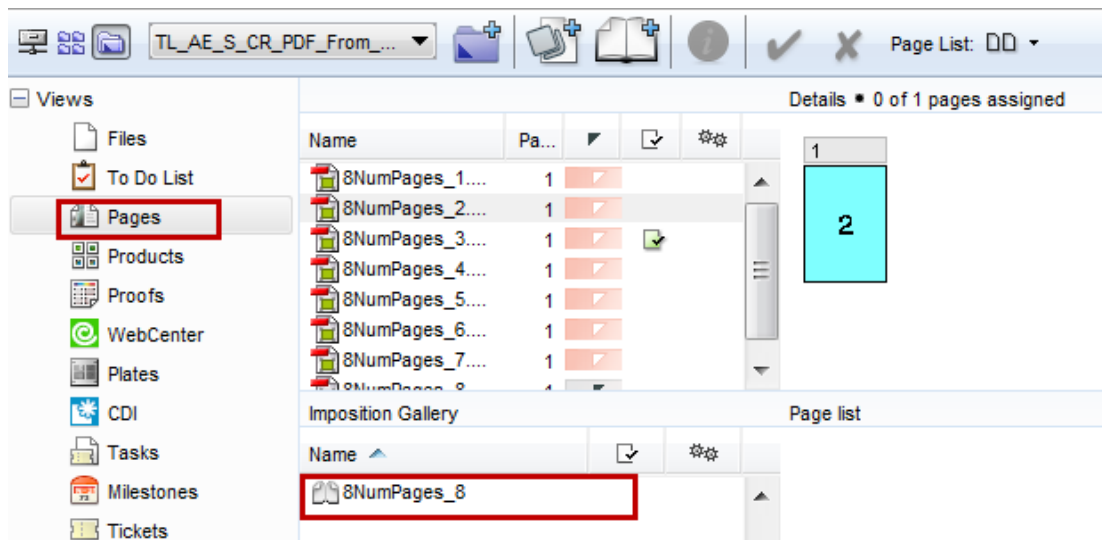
TL_AE_S_CR_PDF_From_... Page List: DD

Views

Files

To Do List

Pages

Products

Proofs

WebCenter

Plates

CDI

Tasks

Milestones

Tickets

Details • 0 of 1 pages assigned

| Name | Pa... | | | |
|---|---|---|---|---|
| 8NumPages_1.... | 1 | | | |
| 8NumPages_2.... | 1 | | | |
| 8NumPages_3.... | 1 | | | |
| 8NumPages_4.... | 1 | | | |
| 8NumPages_5.... | 1 | | | |
| 8NumPages_6.... | 1 | | | |
| 8NumPages_7.... | 1 | | | |
| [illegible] | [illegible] | | | |

1

2

Imposition Gallery

Page list

| Name | | |
|---|---|---|
| 8NumPages_8 | | |